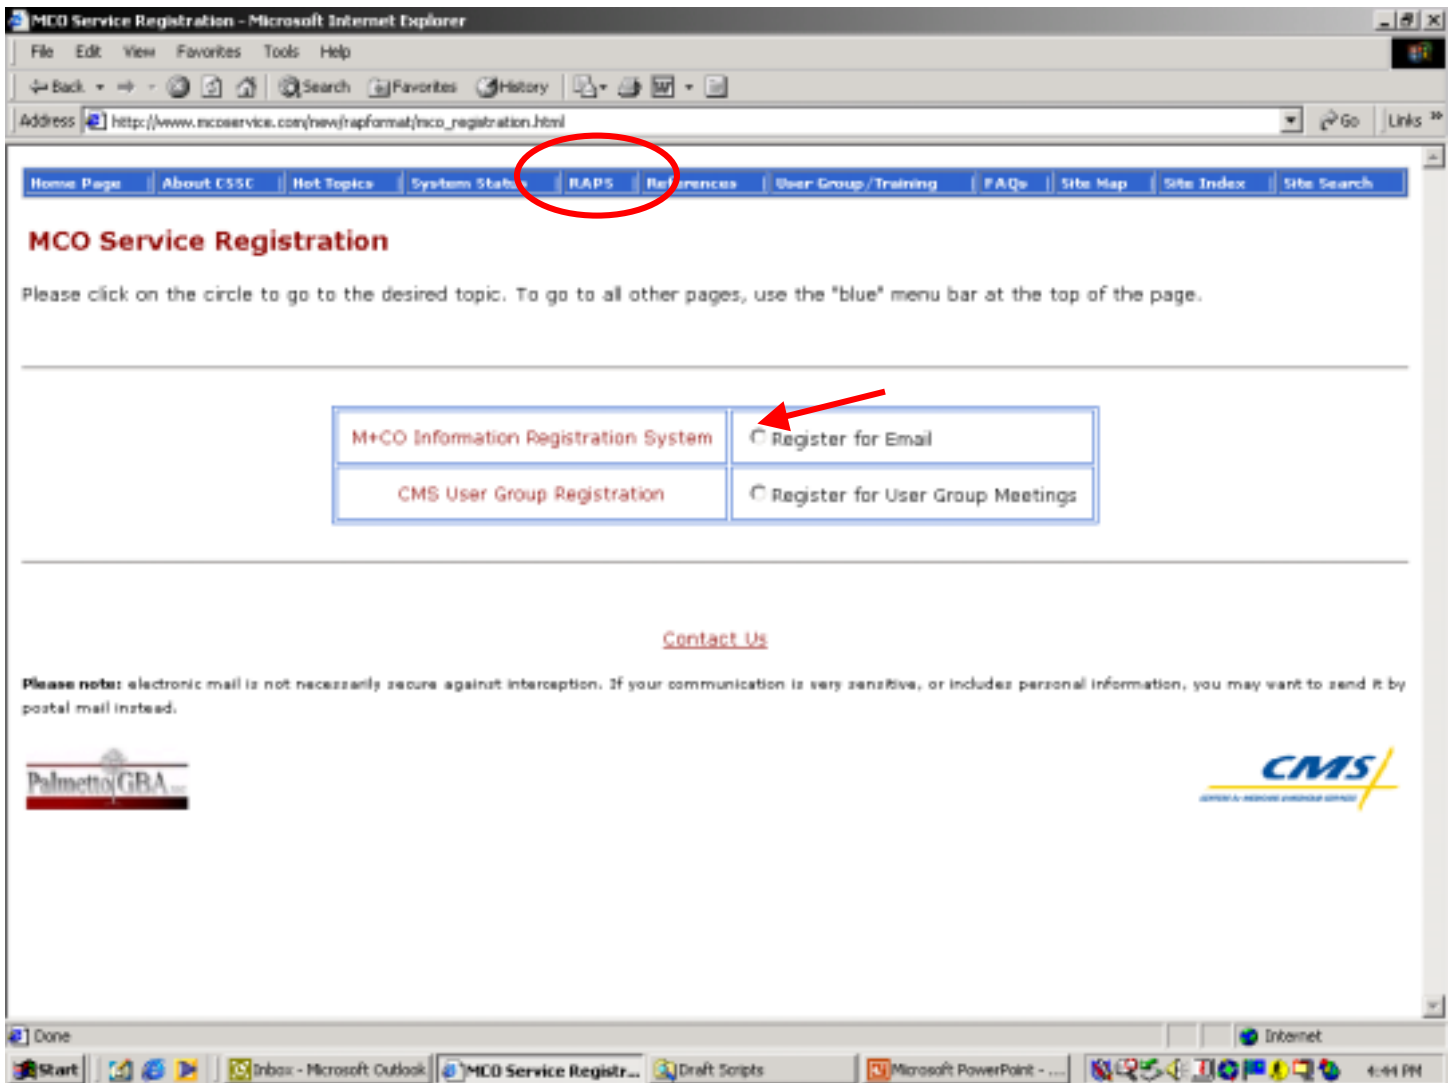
MCO Service Registration - Microsoft Internet Explorer

File Edit View Favorites Tools Help

Back Search Favorites History

Address http://www.mcoservice.com/new/rapformat/mco_registration.html Go Links

Home Page | About CSSC | Hot Topics | System Stat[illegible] | RAPS | Ref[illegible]rences | User Group/Training | FAQs | Site Map | Site Index | Site Search

MCO Service Registration

Please click on the circle to go to the desired topic. To go to all other pages, use the "blue" menu bar at the top of the page.

| M+CO Information Registration System | Register for Email |
|---|---|
| CMS User Group Registration | Register for User Group Meetings |

Contact Us

Please note: electronic mail is not necessarily secure against interception. If your communication is very sensitive, or includes personal information, you may want to send it by postal mail instead.

Palmetto GBA

CMS

Done Internet

Start Inbox - Microsoft Outlook MCO Service Registr... Draft Scripts Microsoft PowerPoint - ... 4:44 PM